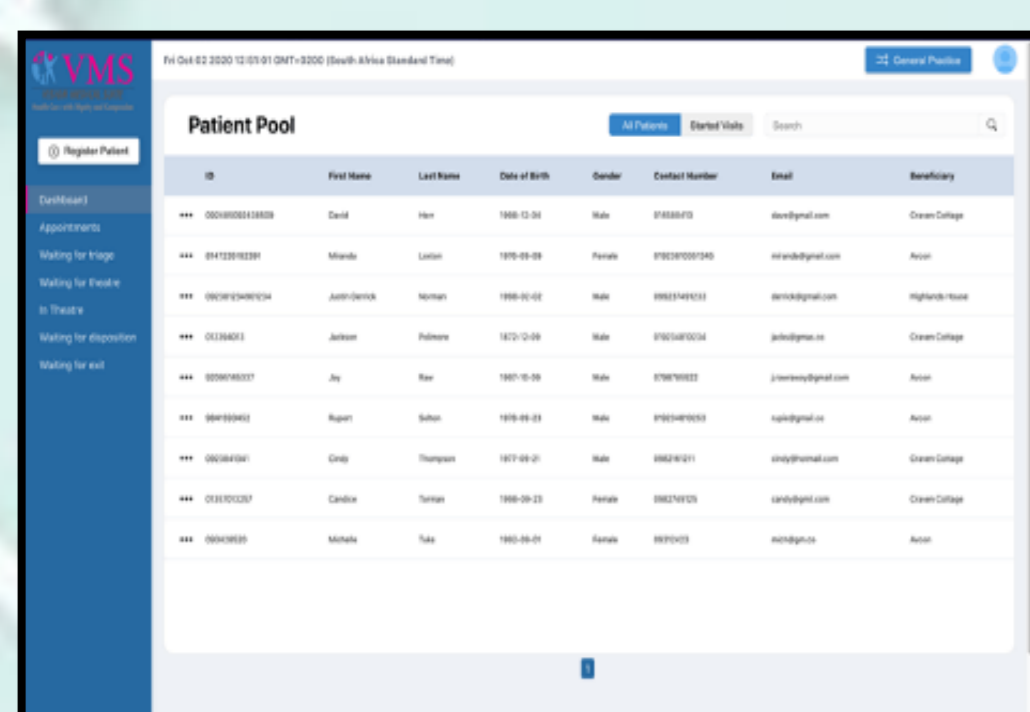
VMS

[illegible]

Register Patient

Dashboard
Appointments
Waiting for triage
Waiting for theatre
In Theatre
Waiting for disposition
Waiting for exit

Fri Oct 02 2020 12:01:01 GMT+0200 (South Africa Standard Time)

General Practice

Patient Pool

All Patients | Started Visits

Search

| | ID | First Name | Last Name | Date of Birth | Gender | Contact Number | Email | Beneficiary |
|---|---|---|---|---|---|---|---|---|
| ••• | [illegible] | David | Herr | 1988-12-04 | Male | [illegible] | dave@gmail.com | Craven Cottage |
| ••• | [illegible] | Miranda | Loxton | 1970-09-09 | Female | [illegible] | miranda@gmail.com | Avcon |
| ••• | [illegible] | Justin Derrick | Norman | 1990-02-02 | Male | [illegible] | derrick@gmail.com | Highlands House |
| ••• | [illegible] | Jackson | Polmore | 1872-12-09 | Male | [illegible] | jacks@gmai.co | Craven Cottage |
| ••• | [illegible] | Jay | Raw | 1987-10-09 | Male | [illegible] | j.rawraway@gmail.com | Avcon |
| ••• | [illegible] | Rupert | Sefton | 1970-09-23 | Male | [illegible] | rupie@gmail.co | Avcon |
| ••• | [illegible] | Cindy | Thompson | 1977-09-21 | Male | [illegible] | cindy@hotmail.com | Craven Cottage |
| ••• | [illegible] | Candice | Torrian | 1998-09-23 | Female | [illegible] | candy@gmil.com | Craven Cottage |
| ••• | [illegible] | Michelle | Tuke | 1983-09-01 | Female | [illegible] | mich@gm.co | Avcon |

1